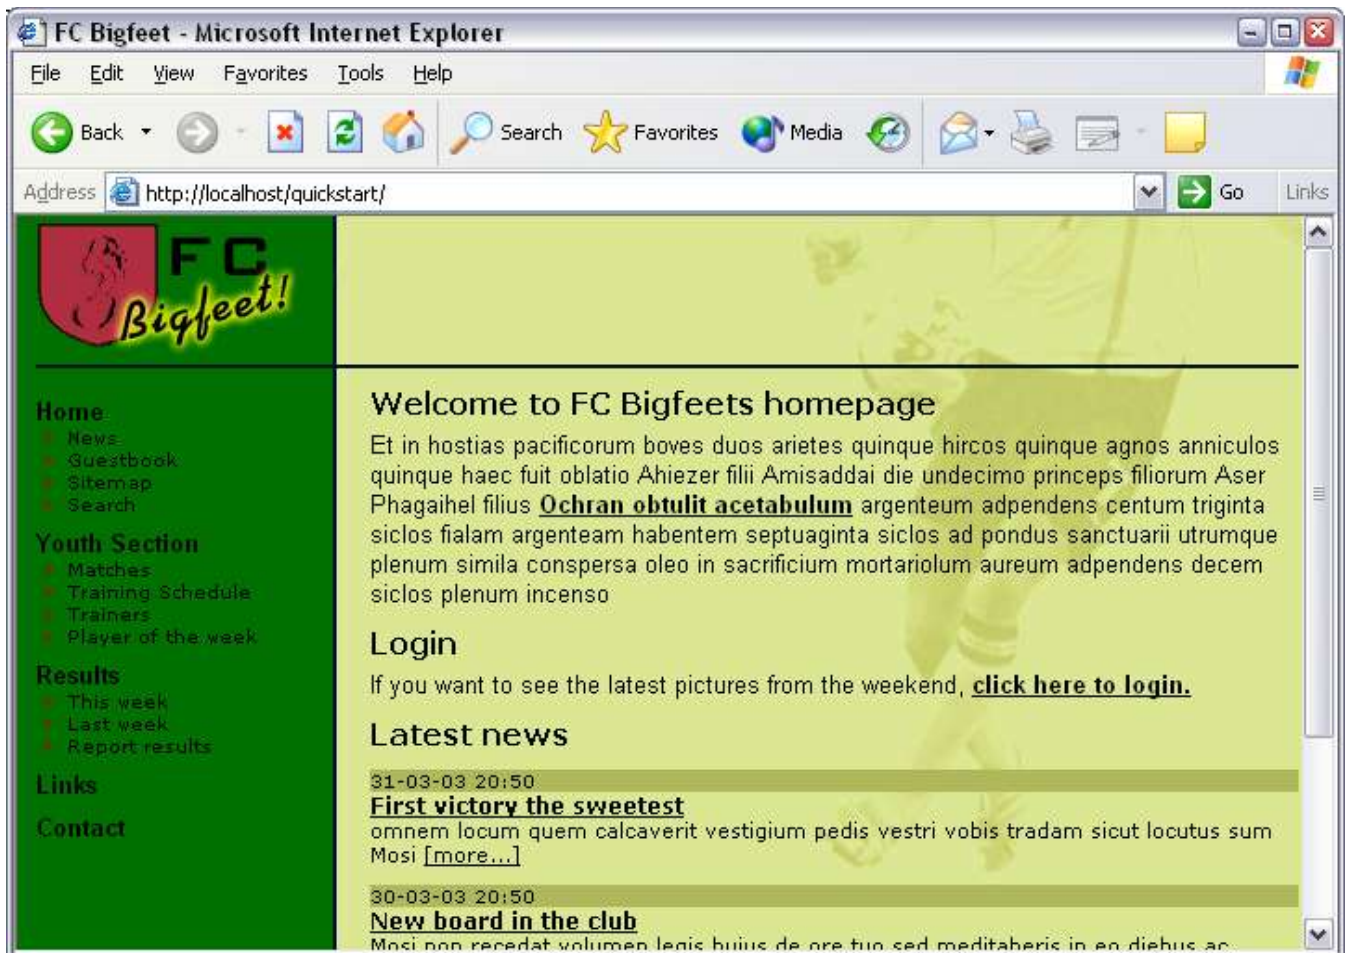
FC Bigfeet - Microsoft Internet Explorer

File Edit View Favorites Tools Help

Back Search Favorites Media

Address http://localhost/quickstart/ Go Links

FC Bigfeet!

Home
News
Guestbook
Sitemap
Search

Youth Section
Matches
Training Schedule
Trainers
Player of the week

Results
This week
Last week
Report results

Links

Contact

Welcome to FC Bigfeets homepage

Et in hostias pacificorum boves duos arietes quinque hircos quinque agnos anniculos quinque haec fuit oblatio Ahiezer filii Amisaddai die undecimo princeps filiorum Aser Phagaihel filius Ochran obtulit acetabulum argenteum adpendens centum triginta siclos fialam argenteam habentem septuaginta siclos ad pondus sanctuarii utrumque plenum simila conspersa oleo in sacrificium mortariolum aureum adpendens decem siclos plenum incenso

Login

If you want to see the latest pictures from the weekend, click here to login.

Latest news

31-03-03 20:50
First victory the sweetest
omnem locum quem calcaverit vestigium pedis vestri vobis tradam sicut locutus sum Mosi [more...]

30-03-03 20:50
New board in the club
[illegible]